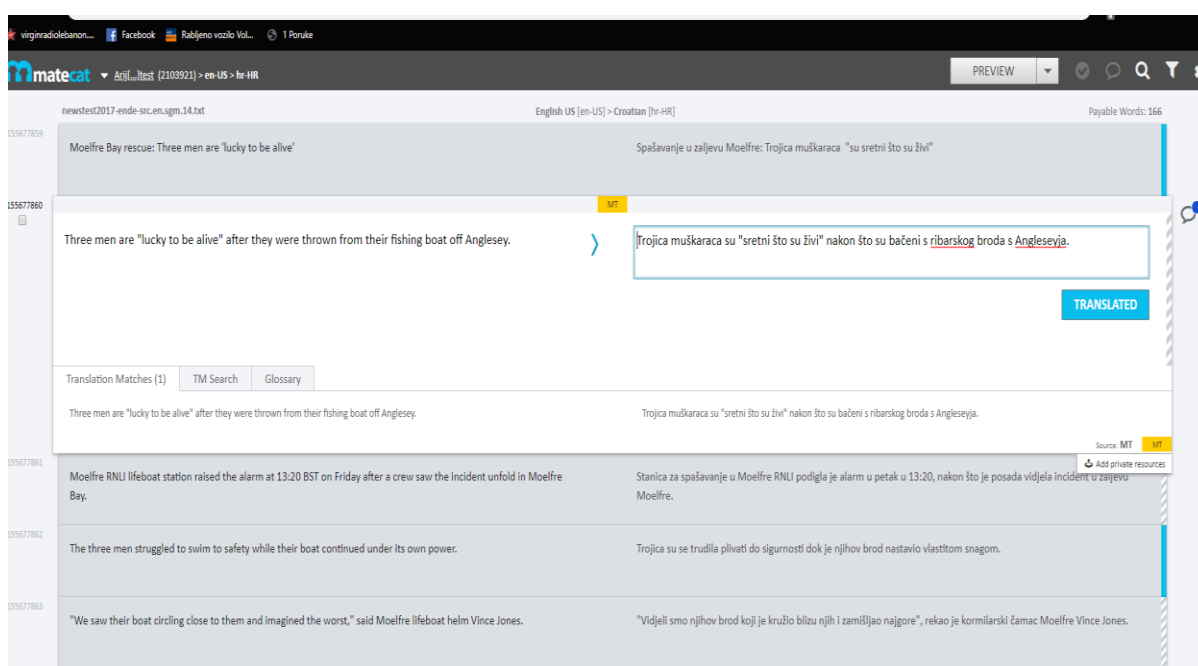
virginradiolebanon.... Facebook Rabljeno vozilo Vol... 1 Poruke

matecat Arij[...]test (2103921) > en-US > hr-HR

PREVIEW

newstest2017-ende-src.en.sgm.14.txt

English US [en-US] > Croatian [hr-HR]

Payable Words: 166

155677859

Moelfre Bay rescue: Three men are 'lucky to be alive'

Spašavanje u zaljevu Moelfre: Trojica muškaraca "su sretni što su živi"

155677860

MT

Three men are "lucky to be alive" after they were thrown from their fishing boat off Anglesey.

Trojica muškaraca su "sretni što su živi" nakon što su bačeni s ribarskog broda s Angleseyja.

TRANSLATED

Translation Matches (1)

TM Search

Glossary

Three men are "lucky to be alive" after they were thrown from their fishing boat off Anglesey.

Trojica muškaraca su "sretni što su živi" nakon što su bačeni s ribarskog broda s Angleseyja.

Source: MT

MT

Add private resources

155677861

Moelfre RNLI lifeboat station raised the alarm at 13:20 BST on Friday after a crew saw the incident unfold in Moelfre Bay.

Stanica za spašavanje u Moelfre RNLI podigla je alarm u petak u 13:20, nakon što je posada vidjela incident u zaljevu Moelfre.

155677862

The three men struggled to swim to safety while their boat continued under its own power.

Trojica su se trudila plivati do sigurnosti dok je njihov brod nastavio vlastitom snagom.

155677863

"We saw their boat circling close to them and imagined the worst," said Moelfre lifeboat helm Vince Jones.

"Vidjeli smo njihov brod koji je kružio blizu njih i zamišljao najgore", rekao je kormilarski čamac Moelfre Vince Jones.